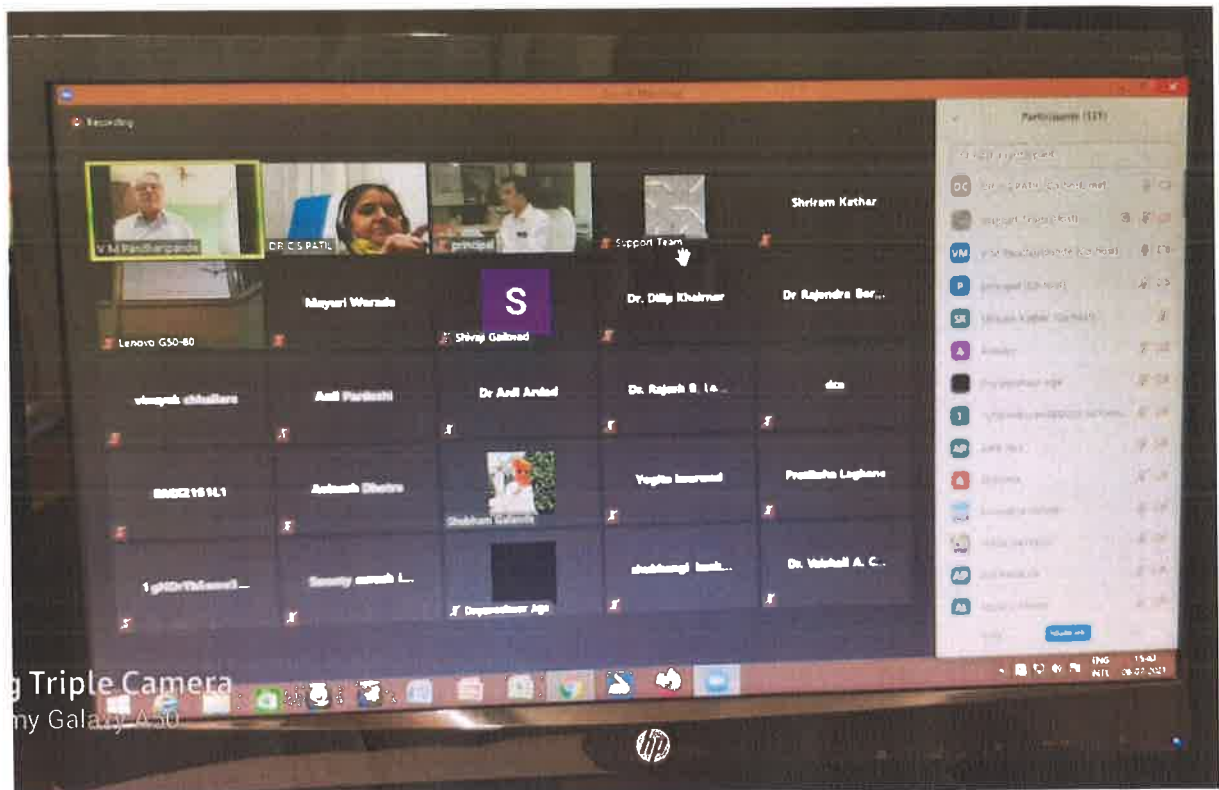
Zoom Meeting

Recording

V M Pandharipande

DR C S PATIL

principal

Support Team

Shriram Kathar

Lenovo G50-80

Mayuri Warade

S

Shivaji Gaikwad

Dr. Dilip Khairnar

Dr Rajendra Bor...

vinayak chiullare

Anil Pardeshi

Dr Anil Ardad

Dr. Rajesh B. Le...

dce

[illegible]

Avinash Dhotre

Shubham Gaikwad

Yogita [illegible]

Pratiksha Laghane

1 gH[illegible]

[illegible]

Dnyaneshwar Age

shubhangi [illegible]

Dr. Vaishali A. C...

Participants (37)

DC

VM

P

SK

A

1

AP

AP

AS

ENG
INTL

g Triple Camera
my Galaxy A50